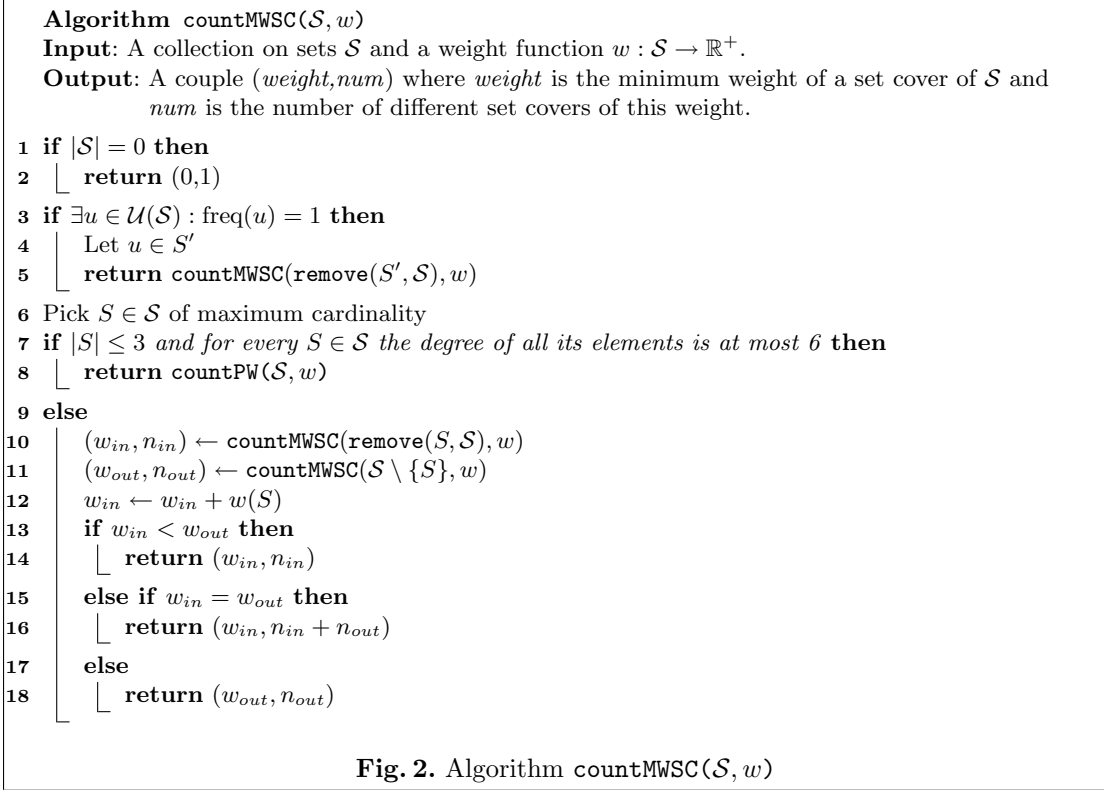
**Algorithm** countMWSC($\mathcal{S}, w$)
**Input**: A collection on sets $\mathcal{S}$ and a weight function $w : \mathcal{S} \rightarrow \mathbb{R}^+$.
**Output**: A couple (*weight,num*) where *weight* is the minimum weight of a set cover of $\mathcal{S}$ and *num* is the number of different set covers of this weight.

1 **if** $|\mathcal{S}| = 0$ **then**
2 **return** (0,1)
3 **if** $\exists u \in \mathcal{U}(\mathcal{S}) : \text{freq}(u) = 1$ **then**
4 Let $u \in S'$
5 **return** countMWSC(remove($S', \mathcal{S}$), $w$)
6 Pick $S \in \mathcal{S}$ of maximum cardinality
7 **if** $|S| \leq 3$ *and for every* $S \in \mathcal{S}$ *the degree of all its elements is at most 6* **then**
8 **return** countPW($\mathcal{S}, w$)
9 **else**
10 $(w_{in}, n_{in}) \leftarrow$ countMWSC(remove($S, \mathcal{S}$), $w$)
11 $(w_{out}, n_{out}) \leftarrow$ countMWSC($\mathcal{S} \setminus \{S\}, w$)
12 $w_{in} \leftarrow w_{in} + w(S)$
13 **if** $w_{in} < w_{out}$ **then**
14 **return** $(w_{in}, n_{in})$
15 **else if** $w_{in} = w_{out}$ **then**
16 **return** $(w_{in}, n_{in} + n_{out})$
17 **else**
18 **return** $(w_{out}, n_{out})$

**Fig. 2.** Algorithm countMWSC($\mathcal{S}, w$)